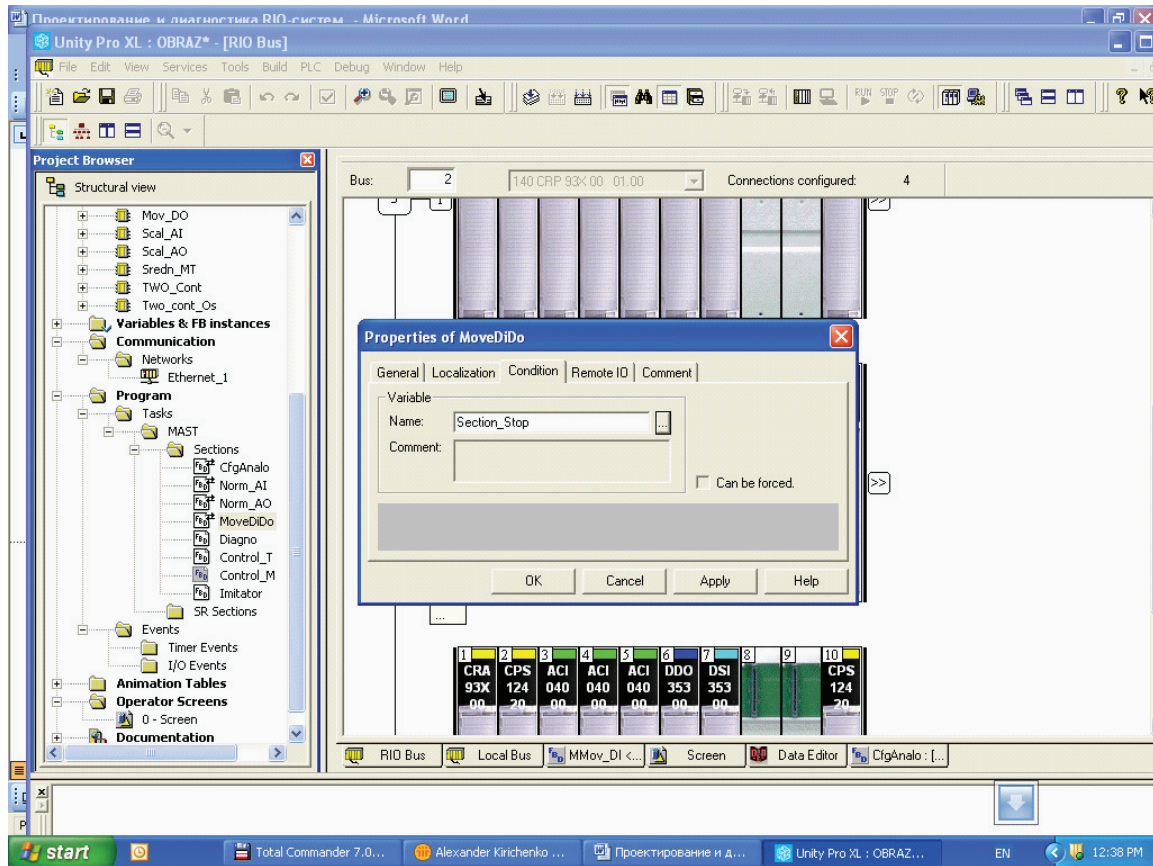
Проектирование и диагностика RIO-систем - Microsoft Word
Unity Pro XL : OBRAZ* - [RIO Bus]
File Edit View Services Tools Build PLC Debug Window Help

Project Browser
Structural view
Mov_DO
Scal_AI
Scal_AO
Sredn_MT
TWO_Cont
Two_cont_Os
Variables & FB instances
Communication
Networks
Ethernet_1
Program
Tasks
MAST
Sections
CfgAnalo
Norm_AI
Norm_AO
MoveDiDo
Diagno
Control_T
Control_M
Imitator
SR Sections
Events
Timer Events
I/O Events
Animation Tables
Operator Screens
0 - Screen
Documentation

Bus: 2 140 CRP 93X 00 01.00 Connections configured: 4

Properties of MoveDiDo
General | Localization | Condition | Remote IO | Comment
Variable
Name: Section_Stop
Comment:
Can be forced.
OK Cancel Apply Help

1 CRA 93X 00
2 CPS 124 20
3 ACI 040 00
4 ACI 040 00
5 ACI 040 00
6 DDO 353 00
7 DSI 353 00
8
9
10 CPS 124 20

RIO Bus | Local Bus | MMov_DI <... | Screen | Data Editor | CfgAnalo : [...

start | Total Commander 7.0... | Alexander Kirichenko ... | Проектирование и д... | Unity Pro XL : OBRAZ... | EN | 12:38 PM